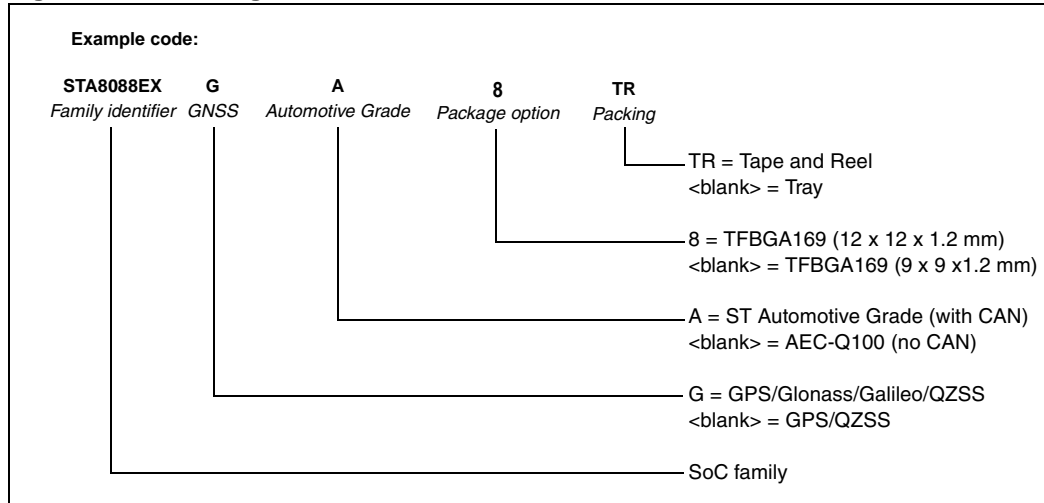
Example code:

STA8088EX
Family identifier

G
GNSS

A
Automotive Grade

8
Package option

TR
Packing

TR = Tape and Reel
<blank> = Tray

8 = TFBGA169 (12 x 12 x 1.2 mm)
<blank> = TFBGA169 (9 x 9 x1.2 mm)

A = ST Automotive Grade (with CAN)
<blank> = AEC-Q100 (no CAN)

G = GPS/Glonass/Galileo/QZSS
<blank> = GPS/QZSS

SoC family